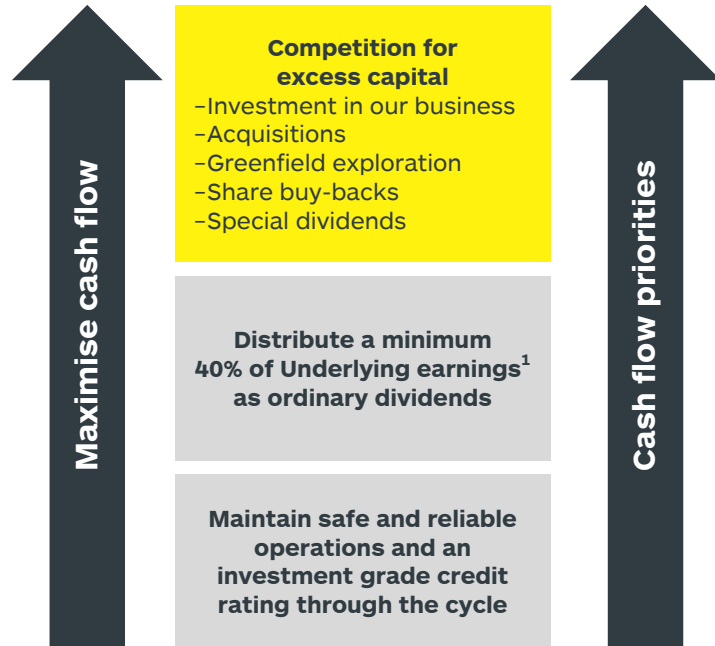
Maximise cash flow

Competition for excess capital
–Investment in our business
–Acquisitions
–Greenfield exploration
–Share buy-backs
–Special dividends

Distribute a minimum 40% of Underlying earnings$^1$ as ordinary dividends

Maintain safe and reliable operations and an investment grade credit rating through the cycle

Cash flow priorities